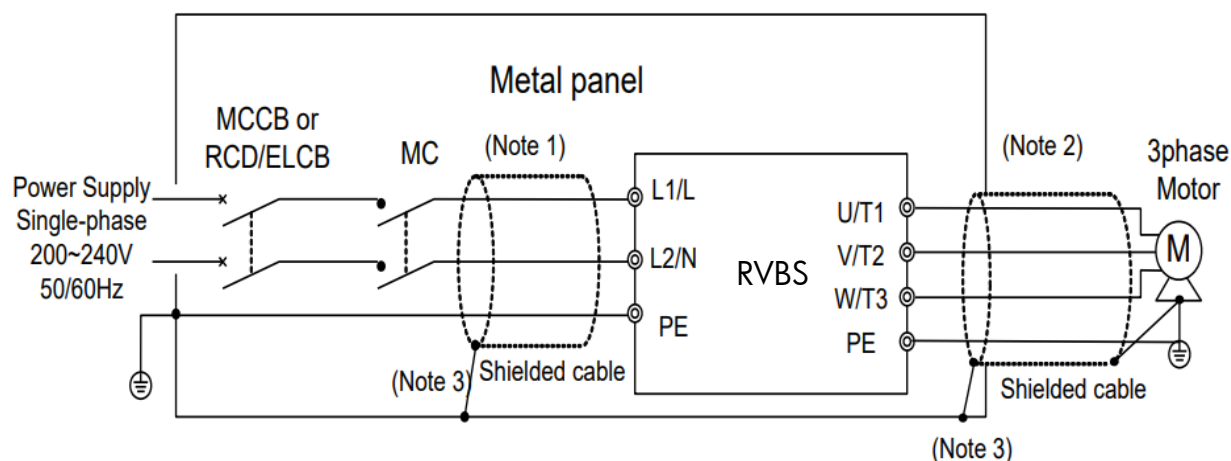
Metal panel

MCCB or RCD/ELCB

MC

(Note 1)

(Note 2)

3phase Motor

Power Supply Single-phase 200~240V 50/60Hz

L1/L

L2/N

PE

RVBS

U/T1

V/T2

W/T3

PE

M

(Note 3)

Shielded cable

Shielded cable

(Note 3)